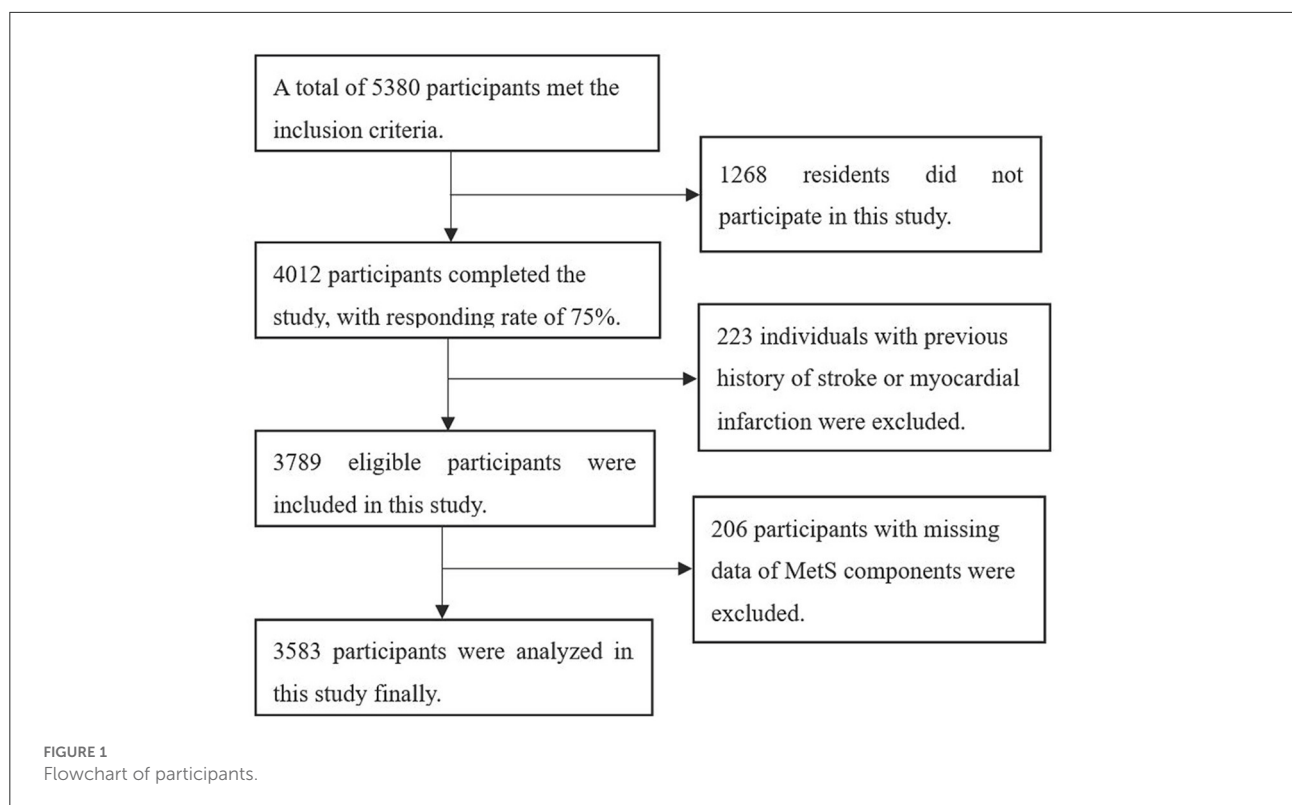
A total of 5380 participants met the inclusion criteria.

1268 residents did not participate in this study.

4012 participants completed the study, with responding rate of 75%.

223 individuals with previous history of stroke or myocardial infarction were excluded.

3789 eligible participants were included in this study.

206 participants with missing data of MetS components were excluded.

3583 participants were analyzed in this study finally.

FIGURE 1
Flowchart of participants.